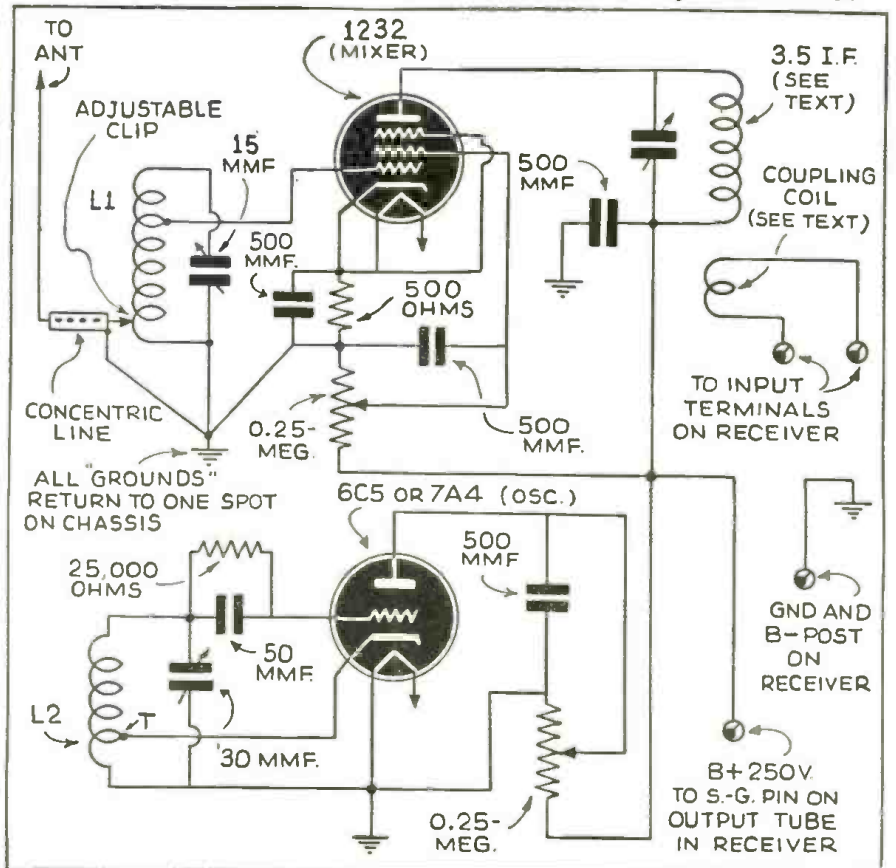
TO ANT

1232 (MIXER)

3.5 I.F. (SEE TEXT)

ADJUSTABLE CLIP

15 MMF

L1

500 MMF

COUPLING COIL (SEE TEXT)

500 MMF.

500 OHMS

CONCENTRIC LINE

0.25-MEG.

500 MMF.

TO INPUT TERMINALS ON RECEIVER

ALL "GROUNDS" RETURN TO ONE SPOT ON CHASSIS

6C5 OR 7A4 (OSC.)

500 MMF

25,000 OHMS

50 MMF.

GND AND B-POST ON RECEIVER

L2

T

30 MMF.

B+250V. TO S.-G. PIN ON OUTPUT TUBE IN RECEIVER

0.25-MEG.